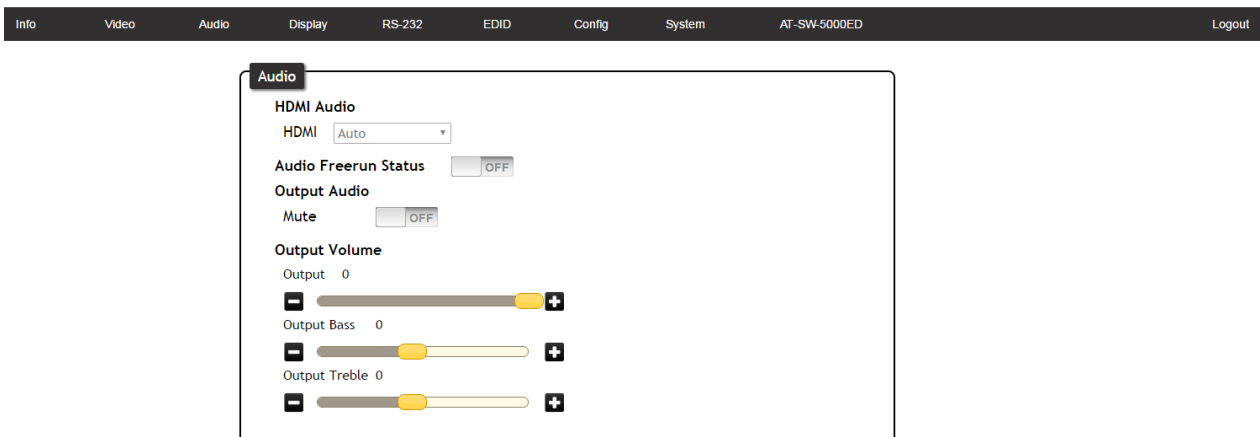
Info Video Audio Display RS-232 EDID Config System AT-SW-5000ED Logout

Audio

HDMI Audio

HDMI Auto

Audio Freerun Status OFF

Output Audio

Mute OFF

Output Volume

Output 0

Output Bass 0

Output Treble 0